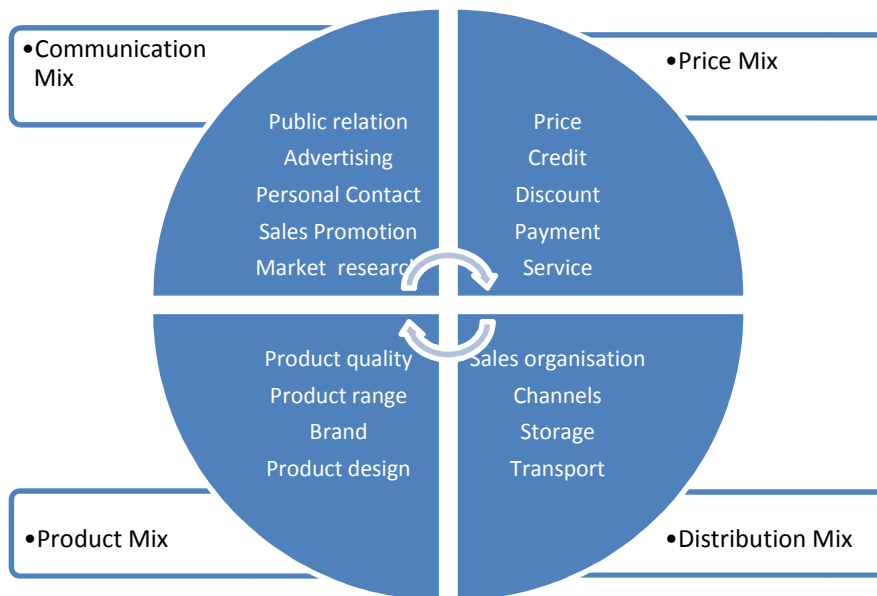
•Communication Mix

Public relation
Advertising
Personal Contact
Sales Promotion
Market research

•Price Mix

Price
Credit
Discount
Payment
Service

Product quality
Product range
Brand
Product design

Sales organisation
Channels
Storage
Transport

•Product Mix

•Distribution Mix